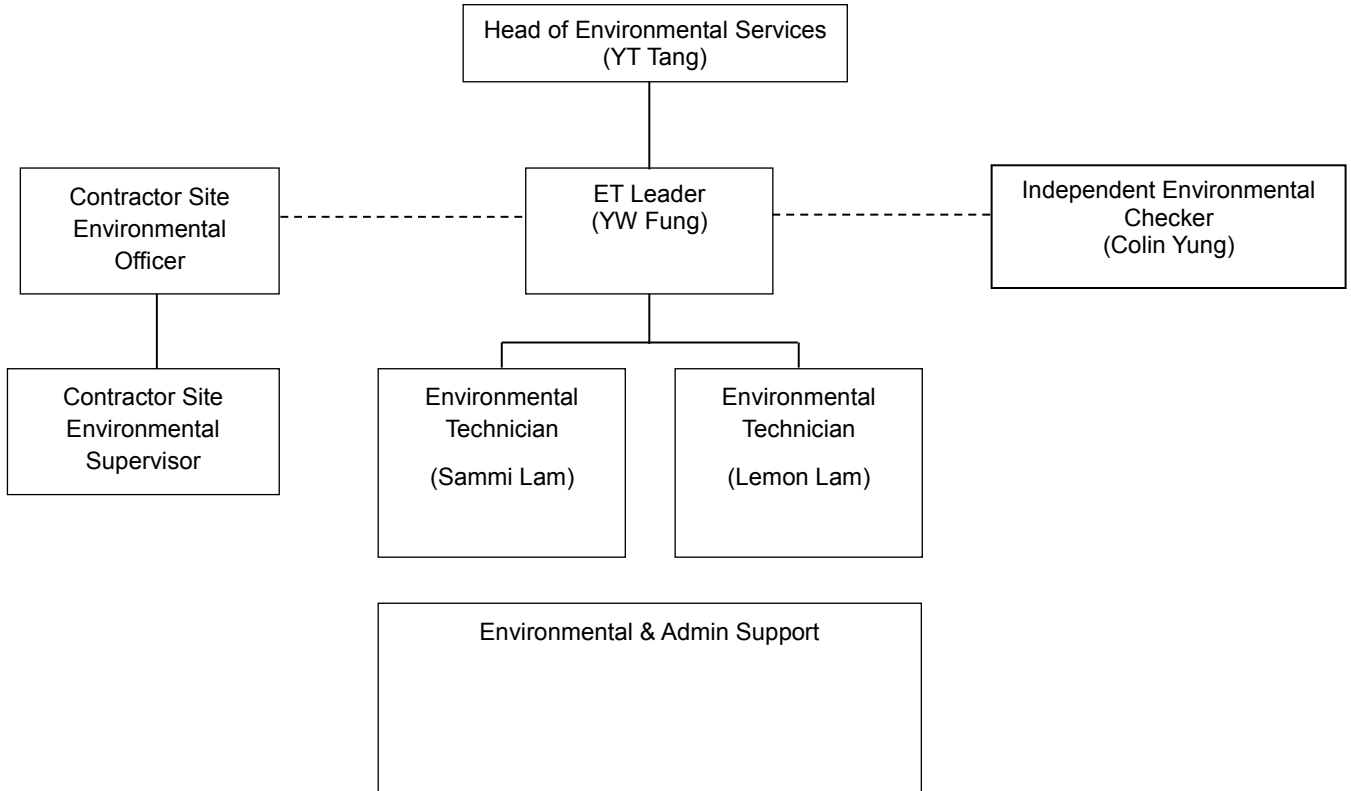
Head of Environmental Services
(YT Tang)

Contractor Site Environmental Officer

ET Leader
(YW Fung)

Independent Environmental Checker
(Colin Yung)

Contractor Site Environmental Supervisor

Environmental Technician
(Sammi Lam)

Environmental Technician
(Lemon Lam)

Environmental & Admin Support